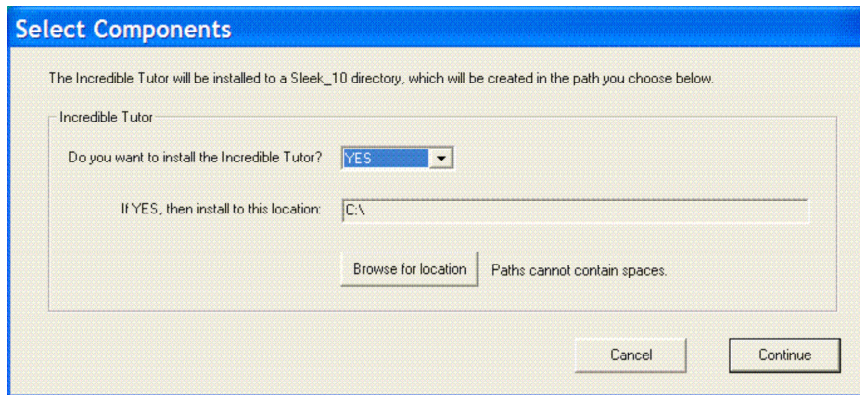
Select Components

The Incredible Tutor will be installed to a Sleek_10 directory, which will be created in the path you choose below.

Incredible Tutor

Do you want to install the Incredible Tutor? YES

If YES, then install to this location: C:\

Browse for location Paths cannot contain spaces.

Cancel Continue